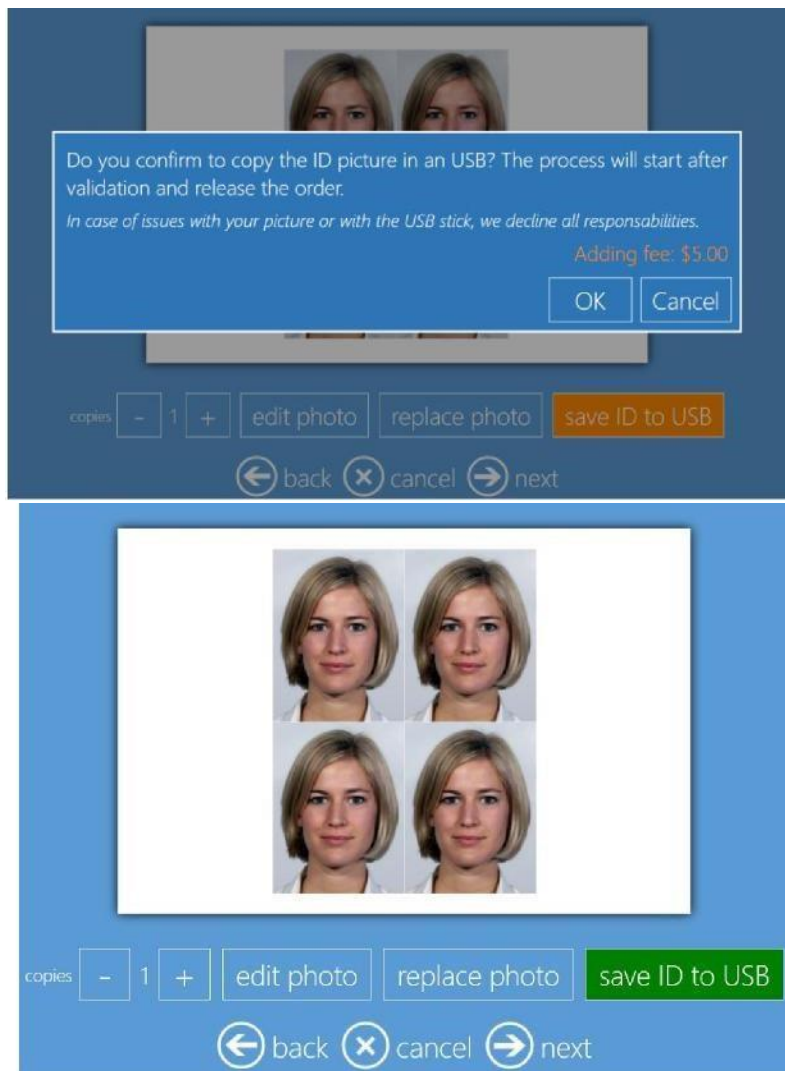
Do you confirm to copy the ID picture in an USB? The process will start after validation and release the order.

In case of issues with your picture or with the USB stick, we decline all responsabilities.

Adding fee: $5.00

OK Cancel

copies - 1 + edit photo replace photo save ID to USB

back cancel next

copies - 1 + edit photo replace photo save ID to USB

back cancel next